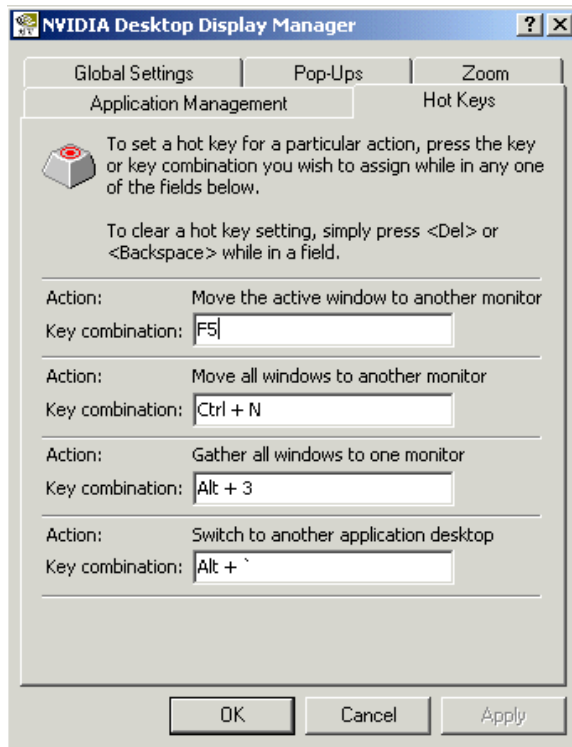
NVIDIA Desktop Display Manager ? ×

Global Settings
Pop-Ups
Zoom
Application Management
Hot Keys

To set a hot key for a particular action, press the key or key combination you wish to assign while in any one of the fields below.

To clear a hot key setting, simply press <Del> or <Backspace> while in a field.

Action: Move the active window to another monitor
Key combination: F5

Action: Move all windows to another monitor
Key combination: Ctrl + N

Action: Gather all windows to one monitor
Key combination: Alt + 3

Action: Switch to another application desktop
Key combination: Alt + `

OK
Cancel
Apply